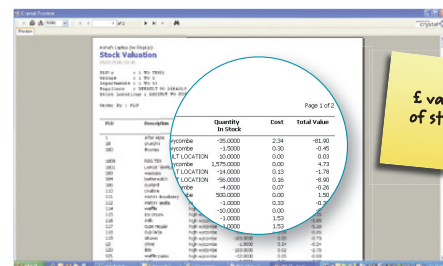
Crystal Preview
Preview
crystal
Stock Valuation
Page 1 of 2
Quantity In Stock
Cost
Total Value
ycombe
-35.0000
2.34
-81.90
ycombe
-1.5000
0.30
-0.45
LT LOCATION
10.0000
0.00
0.03
ycombe
1,575.0000
0.00
4.73
T LOCATION
-14.0000
0.13
-1.78
T LOCATION
-56.0000
0.16
-8.90
mbe
-4.0000
0.07
-0.26
mbe
500.0000
0.00
1.50
-1.0000
0.33
-0.33
-10.0000
0.00
-1.0000
1.53
-1.0000
1.53
PLU
Description
£ va
of st
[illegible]